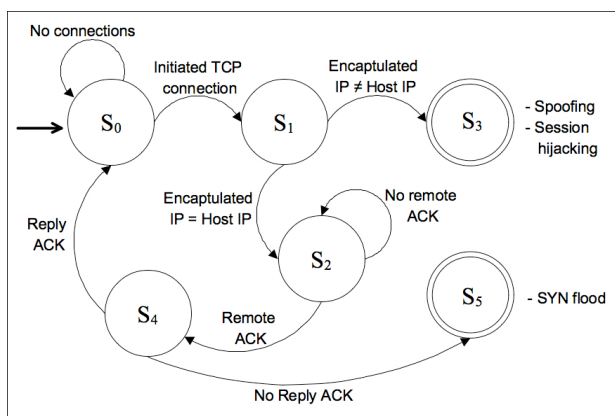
No connections

Initiated TCP connection

Encaptulated IP ≠ Host IP

$S_0$

$S_1$

$S_3$

- Spoofing
- Session hijacking

Encaptulated IP = Host IP

No remote ACK

Reply ACK

$S_2$

$S_5$

- SYN flood

$S_4$

Remote ACK

No Reply ACK